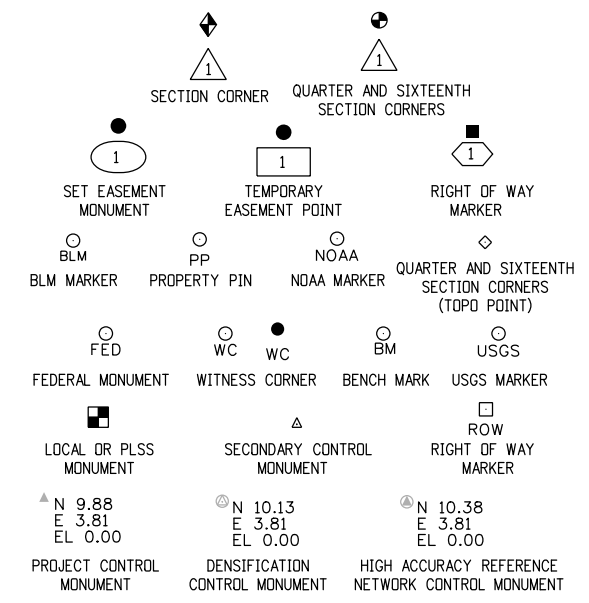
1
SECTION CORNER

1
QUARTER AND SIXTEENTH SECTION CORNERS

1
SET EASEMENT MONUMENT

1
TEMPORARY EASEMENT POINT

1
RIGHT OF WAY MARKER

BLM
BLM MARKER

PP
PROPERTY PIN

NOAA
NOAA MARKER

QUARTER AND SIXTEENTH SECTION CORNERS (TOPO POINT)

FED
FEDERAL MONUMENT

WC WC
WITNESS CORNER

BM
BENCH MARK

USGS
USGS MARKER

LOCAL OR PLSS MONUMENT

SECONDARY CONTROL MONUMENT

ROW
RIGHT OF WAY MARKER

N 9.88
E 3.81
EL 0.00
PROJECT CONTROL MONUMENT

N 10.13
E 3.81
EL 0.00
DENSIFICATION CONTROL MONUMENT

N 10.38
E 3.81
EL 0.00
HIGH ACCURACY REFERENCE NETWORK CONTROL MONUMENT